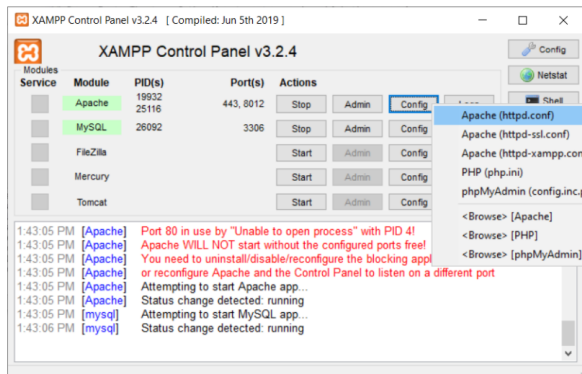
XAMPP Control Panel v3.2.4 [ Compiled: Jun 5th 2019 ]

XAMPP Control Panel v3.2.4

Config

Netstat

Shell

Modules

| Service | Module | PID(s) | Port(s) | Actions | | | |
|---|---|---|---|---|---|---|---|
| | Apache | 19932 25116 | 443, 8012 | Stop | Admin | Config | Logs |
| | MySQL | 26092 | 3306 | Stop | Admin | Config | |
| | FileZilla | | | Start | Admin | Config | |
| | Mercury | | | Start | Admin | Config | |
| | Tomcat | | | Start | Admin | Config | |

Apache (httpd.conf)
Apache (httpd-ssl.conf)
Apache (httpd-xampp.con
PHP (php.ini)
phpMyAdmin (config.inc.p
<Browse> [Apache]
<Browse> [PHP]
<Browse> [phpMyAdmin]

1:43:05 PM [Apache] Port 80 in use by "Unable to open process" with PID 4!
1:43:05 PM [Apache] Apache WILL NOT start without the configured ports free!
1:43:05 PM [Apache] You need to uninstall/disable/reconfigure the blocking appl
1:43:05 PM [Apache] or reconfigure Apache and the Control Panel to listen on a different port
1:43:05 PM [Apache] Attempting to start Apache app...
1:43:05 PM [Apache] Status change detected: running
1:43:05 PM [mysql] Attempting to start MySQL app...
1:43:06 PM [mysql] Status change detected: running